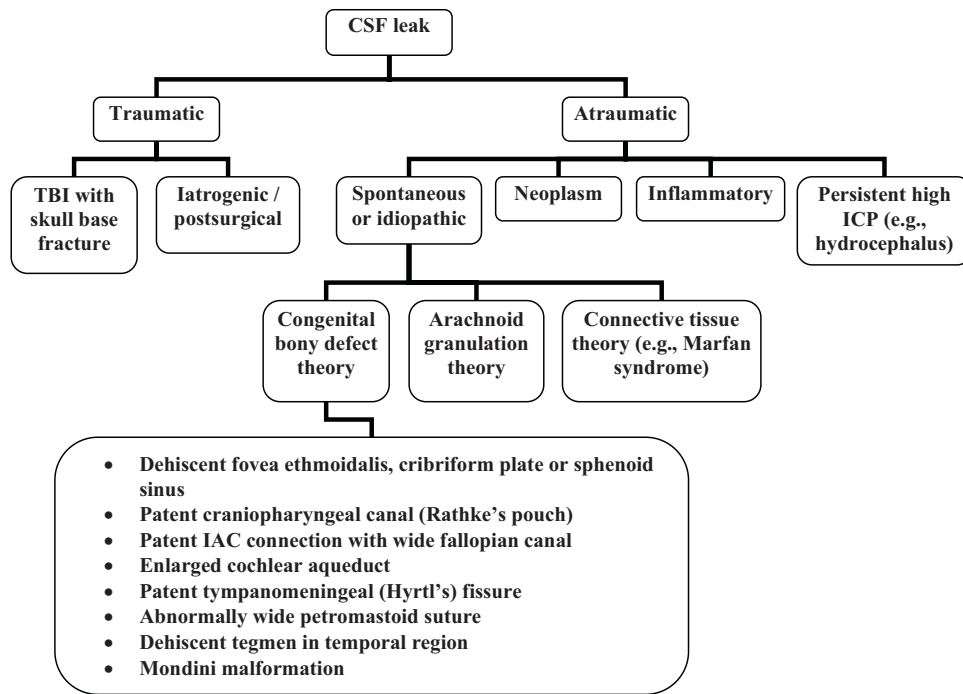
CSF leak

Traumatic

Atraumatic

TBI with skull base fracture

Iatrogenic / postsurgical

Spontaneous or idiopathic

Neoplasm

Inflammatory

Persistent high ICP (e.g., hydrocephalus)

Congenital bony defect theory

Arachnoid granulation theory

Connective tissue theory (e.g., Marfan syndrome)

- Dehiscent fovea ethmoidalis, cribriform plate or sphenoid sinus
- Patent craniopharyngeal canal (Rathke's pouch)
- Patent IAC connection with wide fallopian canal
- Enlarged cochlear aqueduct
- Patent tympanomeningeal (Hyrtl's) fissure
- Abnormally wide petromastoid suture
- Dehiscent tegmen in temporal region
- Mondini malformation